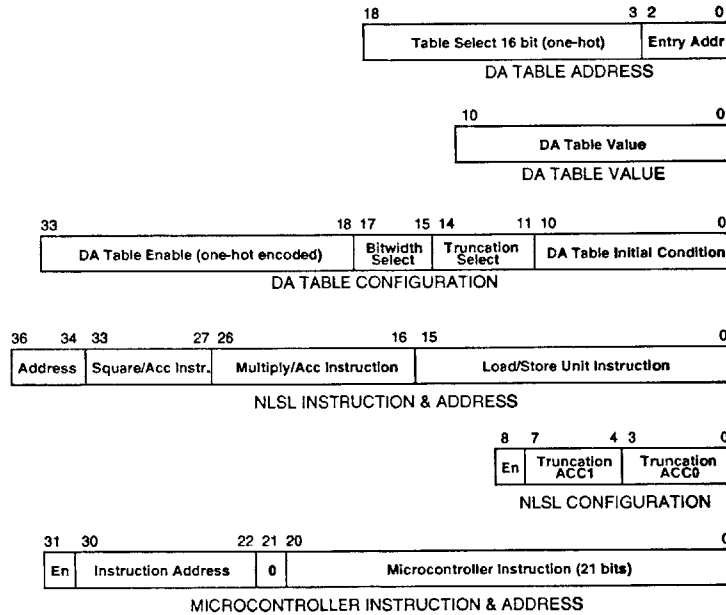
18 3 2 0

| Table Select 16 bit (one-hot) | Entry Addr |
|---|---|

DA TABLE ADDRESS

10 0

| DA Table Value |
|---|

DA TABLE VALUE

33 18 17 15 14 11 10 0

| DA Table Enable (one-hot encoded) | Bitwidth Select | Truncation Select | DA Table Initial Condition |
|---|---|---|---|

DA TABLE CONFIGURATION

36 34 33 27 26 16 15 0

| Address | Square/Acc Instr. | Multiply/Acc Instruction | Load/Store Unit Instruction |
|---|---|---|---|

NLSL INSTRUCTION & ADDRESS

8 7 4 3 0

| En | Truncation ACC1 | Truncation ACC0 |
|---|---|---|

NLSL CONFIGURATION

31 30 22 21 20 0

| En | Instruction Address | 0 | Microcontroller Instruction (21 bits) |
|---|---|---|---|

MICROCONTROLLER INSTRUCTION & ADDRESS